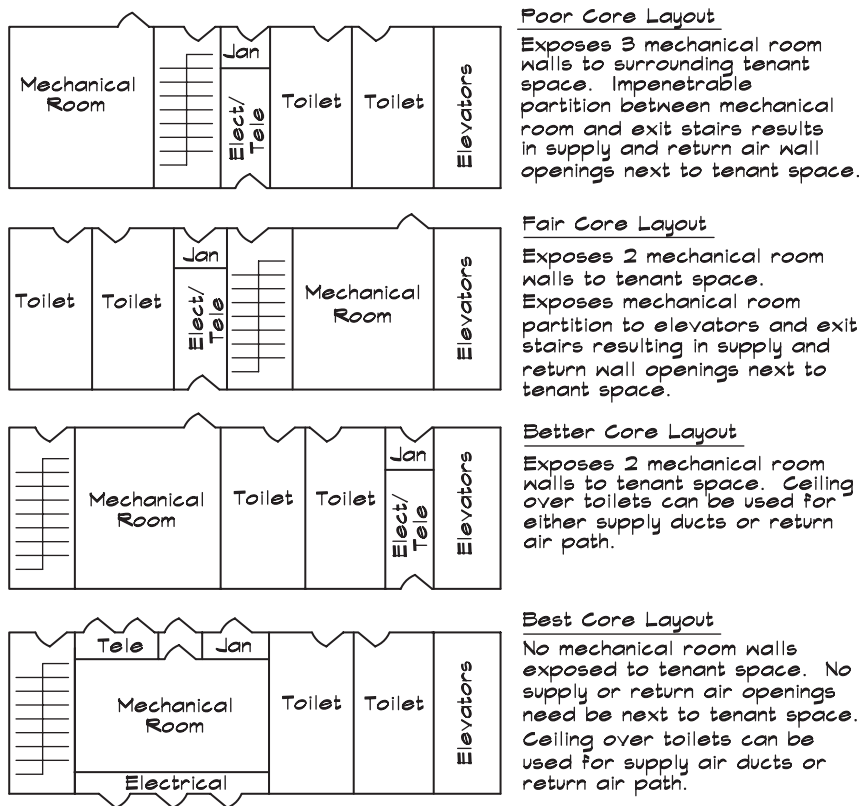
Mechanical Room

Jan

Elect/ Tele

Toilet

Toilet

Elevators

Poor Core Layout

Exposes 3 mechanical room walls to surrounding tenant space. Impenetrable partition between mechanical room and exit stairs results in supply and return air wall openings next to tenant space.

Toilet

Toilet

Jan

Elect/ Tele

Mechanical Room

Elevators

Fair Core Layout

Exposes 2 mechanical room walls to tenant space. Exposes mechanical room partition to elevators and exit stairs resulting in supply and return wall openings next to tenant space.

Mechanical Room

Toilet

Toilet

Jan

Elect/ Tele

Elevators

Better Core Layout

Exposes 2 mechanical room walls to tenant space. Ceiling over toilets can be used for either supply ducts or return air path.

Tele

Jan

Mechanical Room

Electrical

Toilet

Toilet

Elevators

Best Core Layout

No mechanical room walls exposed to tenant space. No supply or return air openings need be next to tenant space. Ceiling over toilets can be used for supply air ducts or return air path.